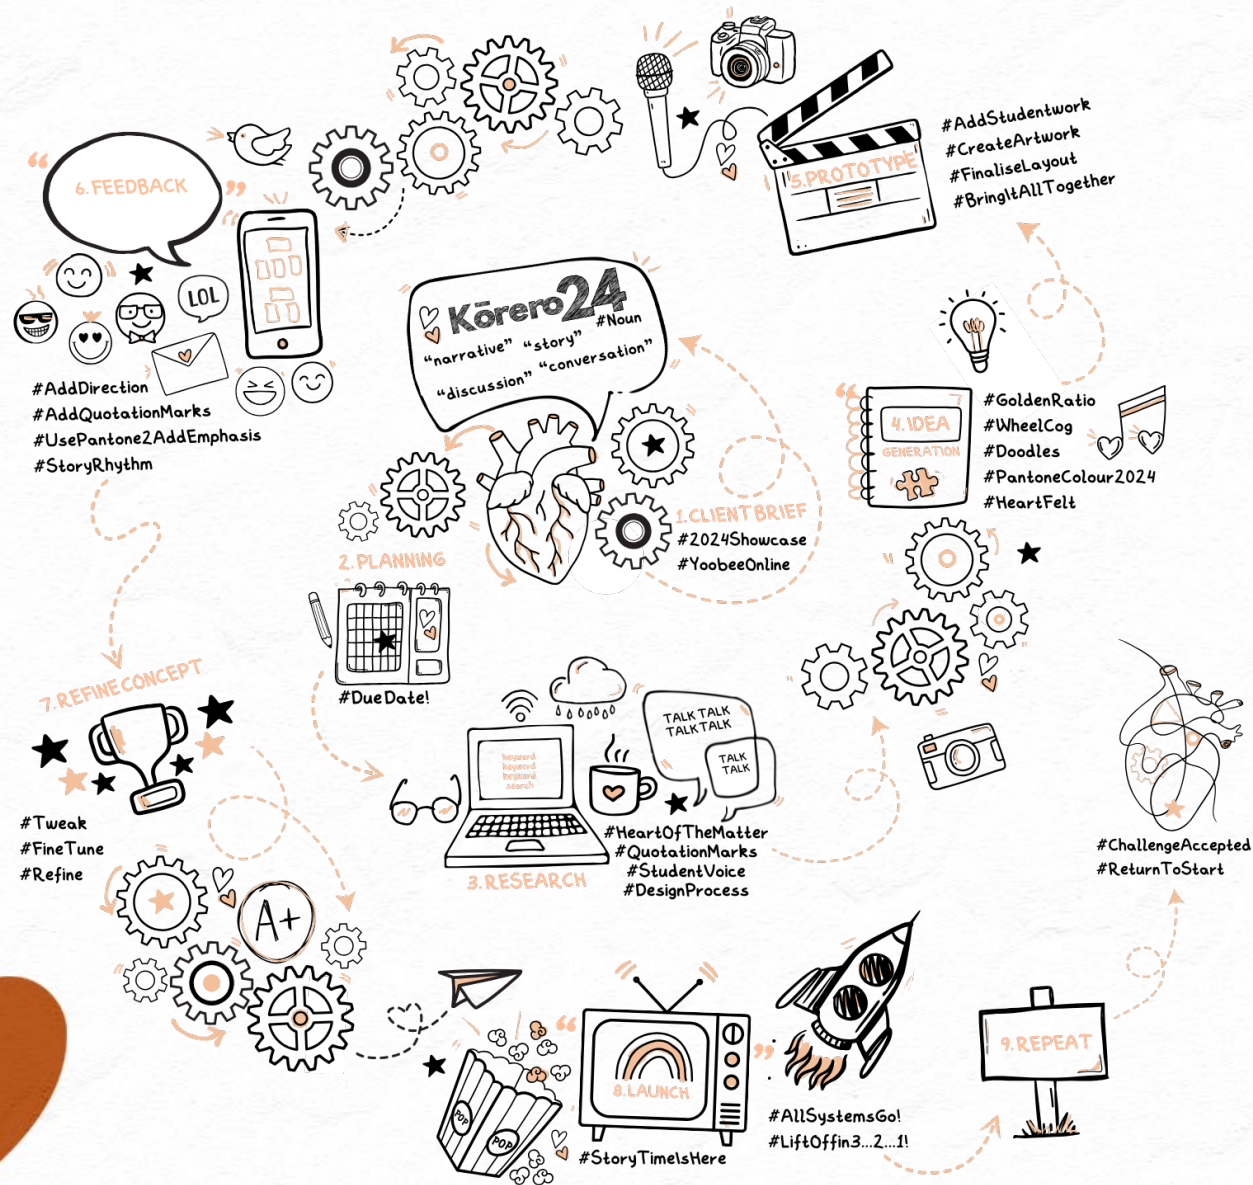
6. FEEDBACK

LOL

#AddDirection
#AddQuotationMarks
#UsePantone2AddEmphasis
#StoryRhythm

5.PROTOTYPE

#AddStudentwork
#CreateArtwork
#FinaliseLayout
#BringItAllTogether

Kōrero24 #Noun
"narrative" "story"
"discussion" "conversation"

4.IDEA GENERATION

#GoldenRatio
#WheelCog
#Doodles
#PantoneColour2024
#HeartFelt

1.CLIENT BRIEF
#2024Showcase
#YoobeeOnline

2.PLANNING

#DueDate!

7.REFINE CONCEPT

#Tweak
#FineTune
#Refine

keyword keyword keyword search

TALK TALK TALK TALK

TALK TALK

#HeartOfTheMatter
#QuotationMarks
#StudentVoice
#DesignProcess

3.RESEARCH

#ChallengeAccepted
#ReturnToStart

A+

POP POP

8.LAUNCH

#StoryTimeIsHere

#AllSystemsGo!
#LiftOffin3...2...1!

9.REPEAT